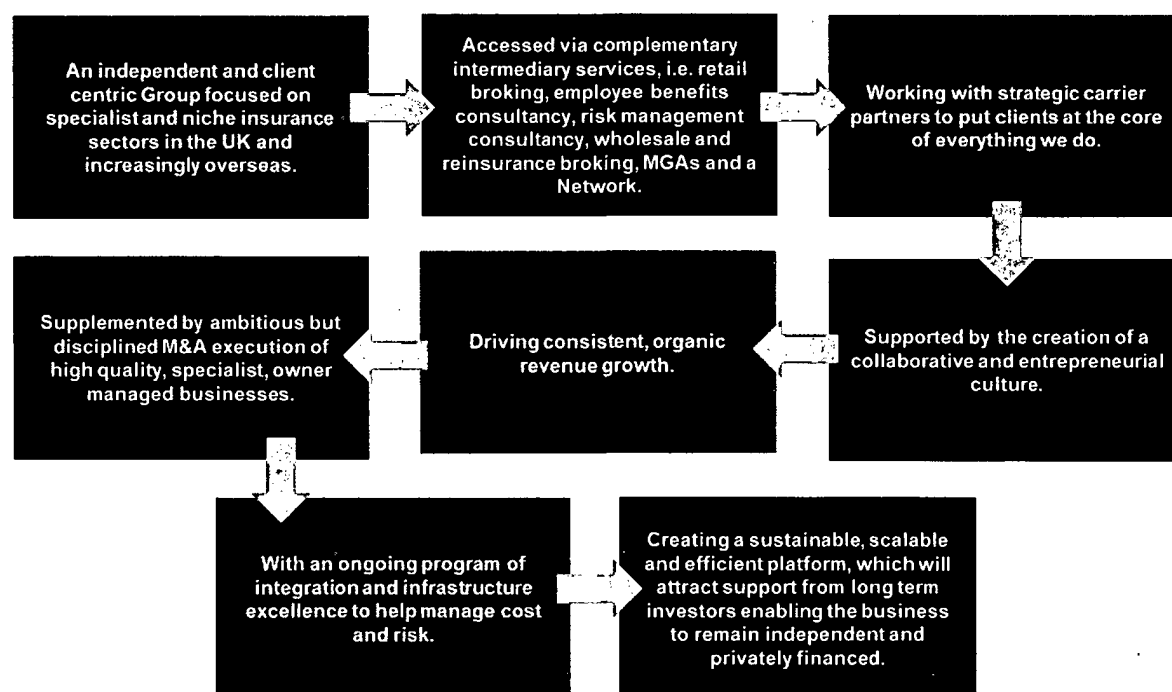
An independent and client centric Group focused on specialist and niche insurance sectors in the UK and increasingly overseas.

Accessed via complementary intermediary services, i.e. retail broking, employee benefits consultancy, risk management consultancy, wholesale and reinsurance broking, MGAs and a Network.

Working with strategic carrier partners to put clients at the core of everything we do.

Supported by the creation of a collaborative and entrepreneurial culture.

Driving consistent, organic revenue growth.

Supplemented by ambitious but disciplined M&A execution of high quality, specialist, owner managed businesses.

With an ongoing program of integration and infrastructure excellence to help manage cost and risk.

Creating a sustainable, scalable and efficient platform, which will attract support from long term investors enabling the business to remain independent and privately financed.